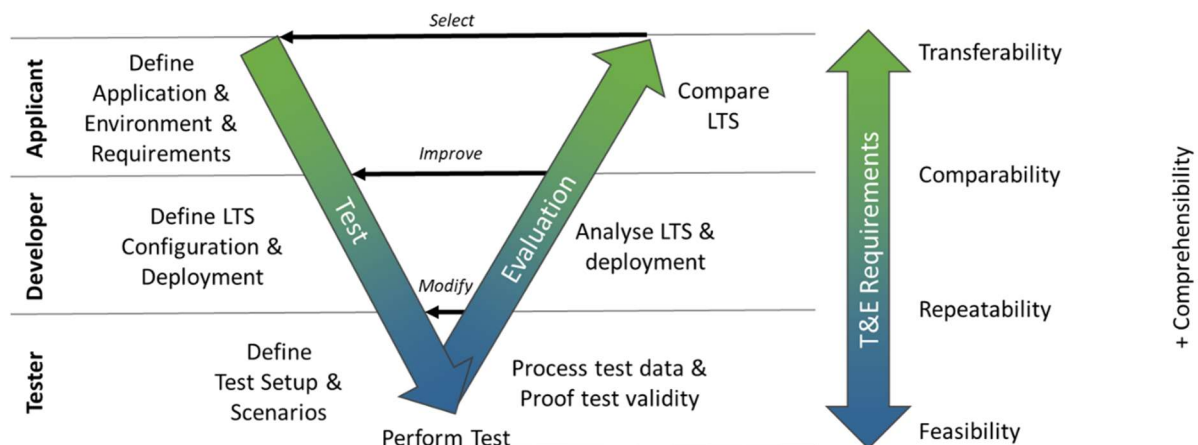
Select

Applicant

Define Application & Environment & Requirements

Compare LTS

Improve

Developer

Define LTS Configuration & Deployment

Test

Evaluation

Analyse LTS & deployment

Modify

Tester

Define Test Setup & Scenarios

Process test data & Proof test validity

Perform Test

T&E Requirements

Transferability

Comparability

Repeatability

Feasibility

+ Comprehensibility